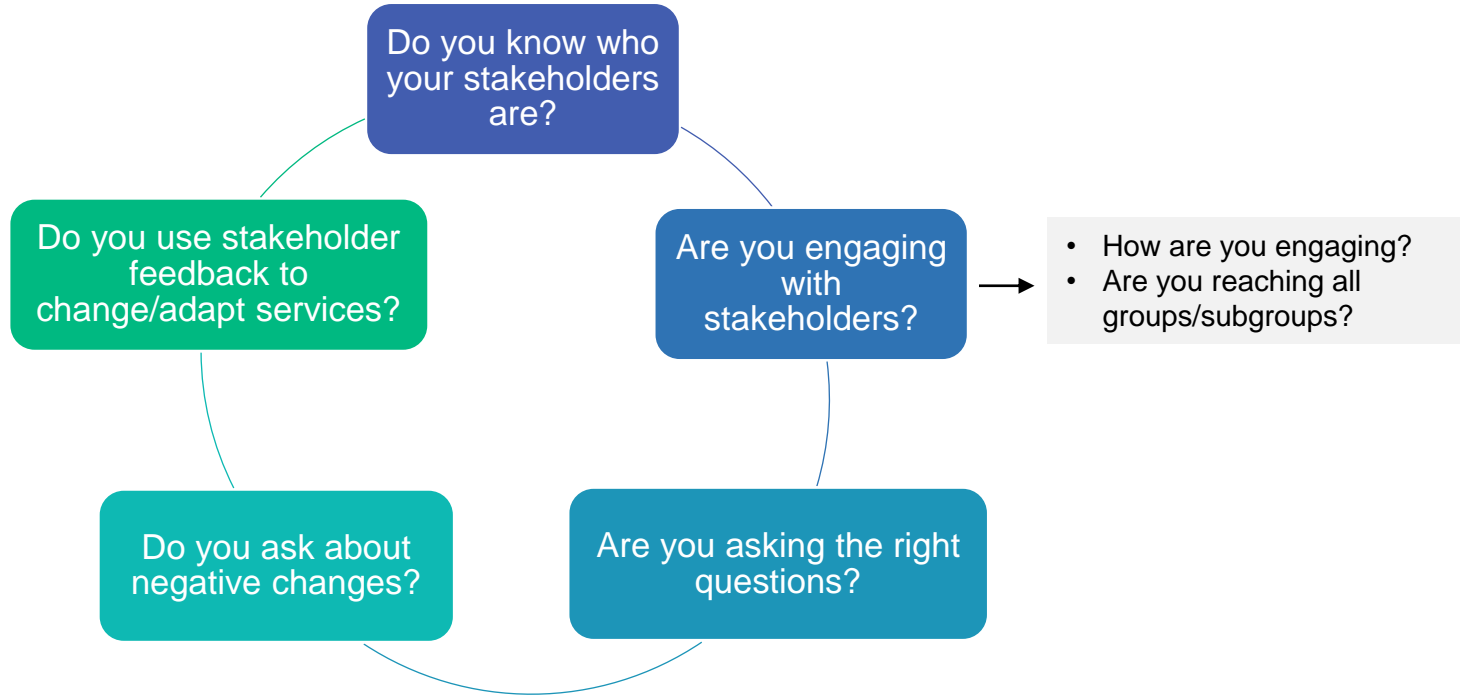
Do you know who your stakeholders are?

Are you engaging with stakeholders?

• How are you engaging?
• Are you reaching all groups/subgroups?

Are you asking the right questions?

Do you ask about negative changes?

Do you use stakeholder feedback to change/adapt services?